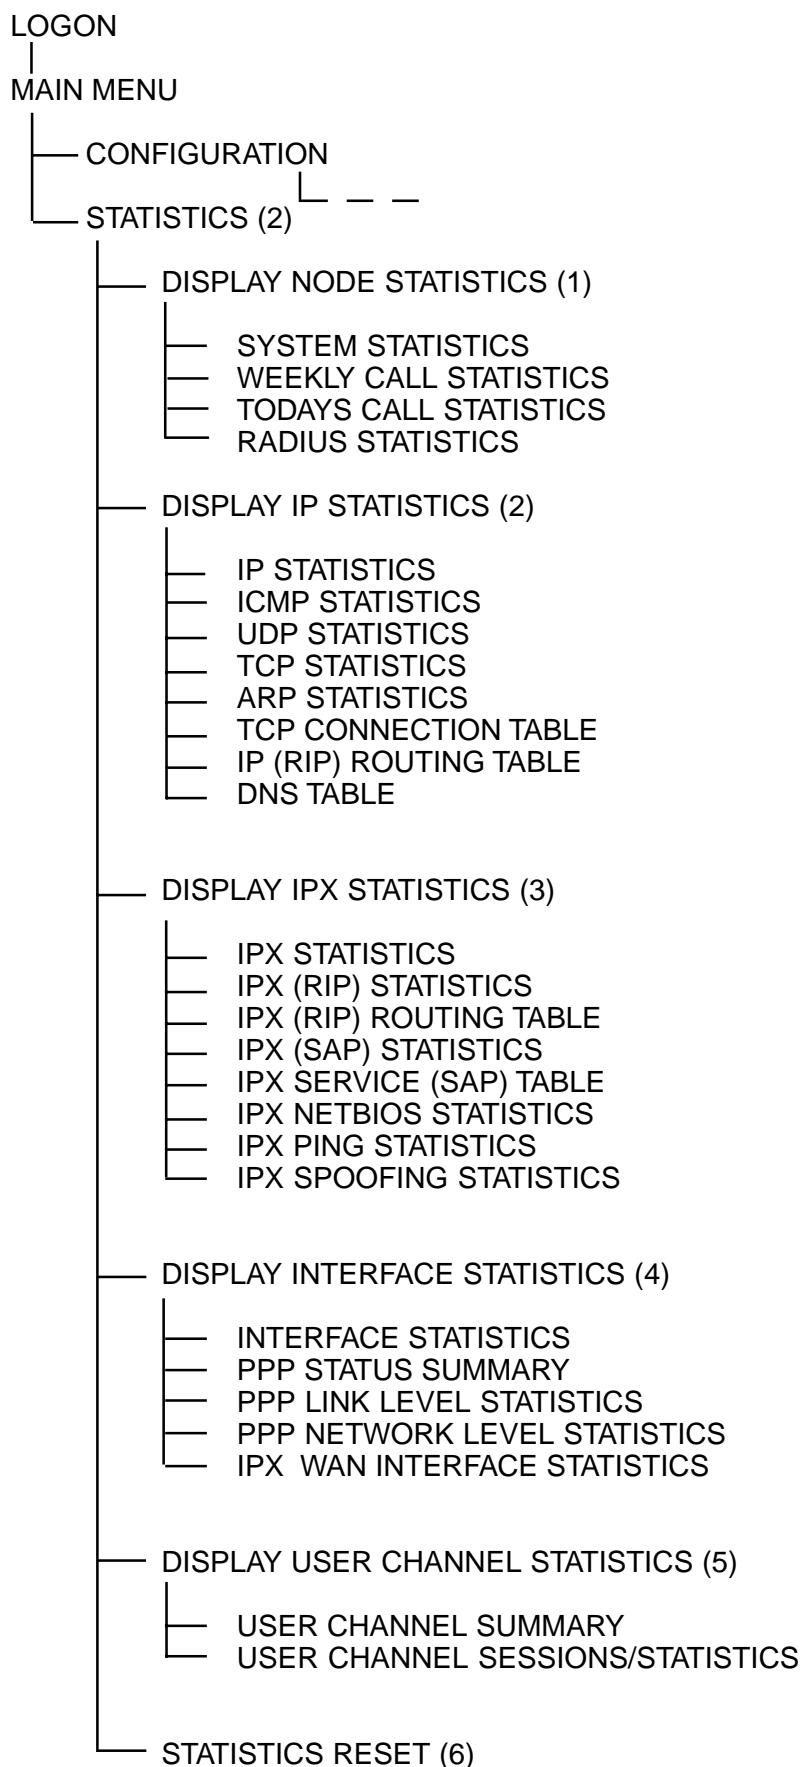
LOGON

MAIN MENU

CONFIGURATION

STATISTICS (2)

DISPLAY NODE STATISTICS (1)

SYSTEM STATISTICS
WEEKLY CALL STATISTICS
TODAYS CALL STATISTICS
RADIUS STATISTICS

DISPLAY IP STATISTICS (2)

IP STATISTICS
ICMP STATISTICS
UDP STATISTICS
TCP STATISTICS
ARP STATISTICS
TCP CONNECTION TABLE
IP (RIP) ROUTING TABLE
DNS TABLE

DISPLAY IPX STATISTICS (3)

IPX STATISTICS
IPX (RIP) STATISTICS
IPX (RIP) ROUTING TABLE
IPX (SAP) STATISTICS
IPX SERVICE (SAP) TABLE
IPX NETBIOS STATISTICS
IPX PING STATISTICS
IPX SPOOFING STATISTICS

DISPLAY INTERFACE STATISTICS (4)

INTERFACE STATISTICS
PPP STATUS SUMMARY
PPP LINK LEVEL STATISTICS
PPP NETWORK LEVEL STATISTICS
IPX WAN INTERFACE STATISTICS

DISPLAY USER CHANNEL STATISTICS (5)

USER CHANNEL SUMMARY
USER CHANNEL SESSIONS/STATISTICS

STATISTICS RESET (6)